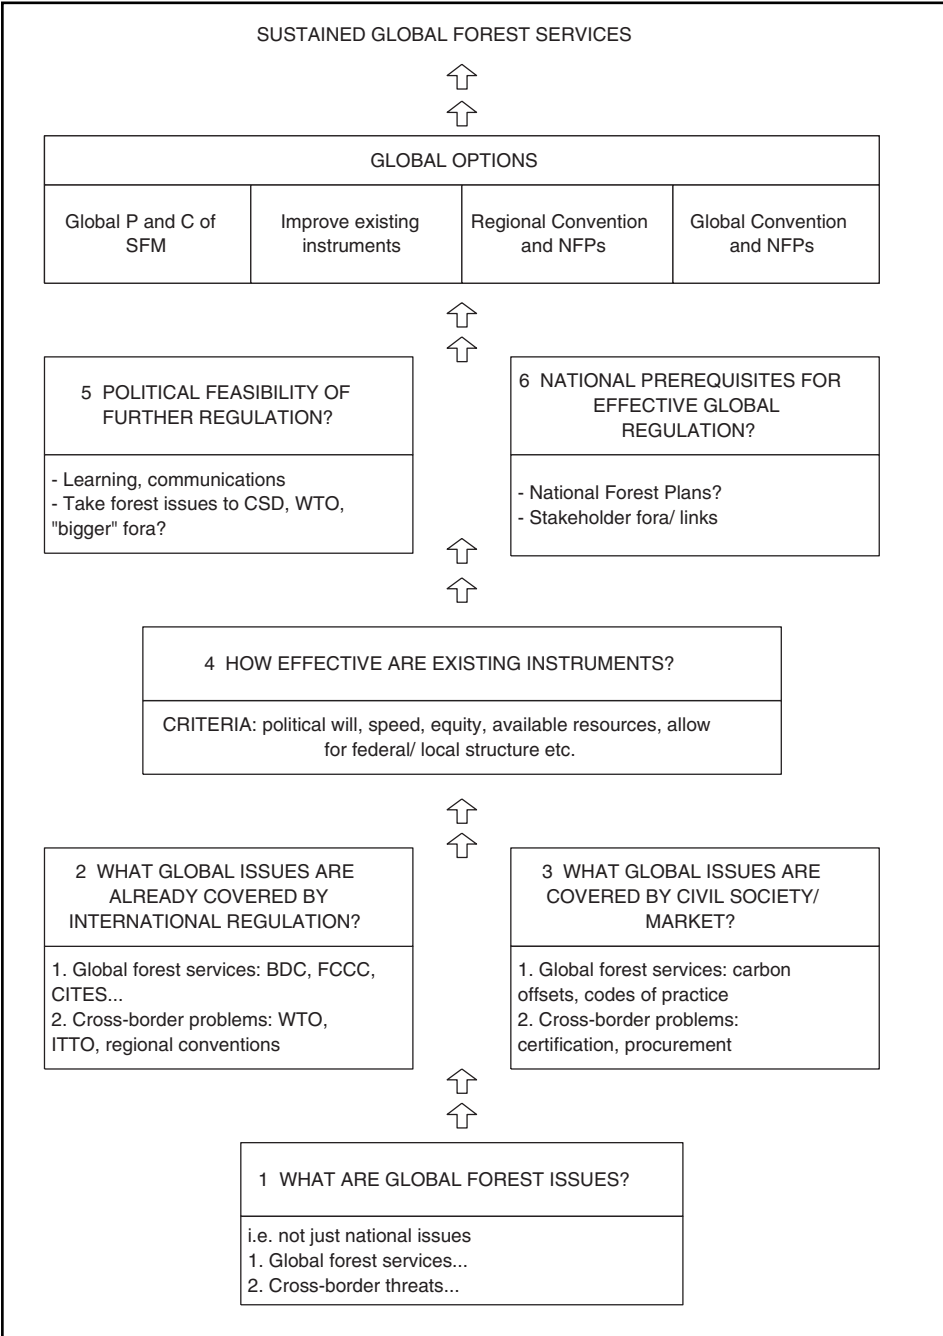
SUSTAINED GLOBAL FOREST SERVICES

GLOBAL OPTIONS

| Global P and C of SFM | Improve existing instruments | Regional Convention and NFPs | Global Convention and NFPs |
|---|---|---|---|

5 POLITICAL FEASIBILITY OF FURTHER REGULATION?

- Learning, communications
- Take forest issues to CSD, WTO, "bigger" fora?

6 NATIONAL PREREQUISITES FOR EFFECTIVE GLOBAL REGULATION?

- National Forest Plans?
- Stakeholder fora/ links

4 HOW EFFECTIVE ARE EXISTING INSTRUMENTS?

CRITERIA: political will, speed, equity, available resources, allow for federal/ local structure etc.

2 WHAT GLOBAL ISSUES ARE ALREADY COVERED BY INTERNATIONAL REGULATION?

1. Global forest services: BDC, FCCC, CITES...
2. Cross-border problems: WTO, ITTO, regional conventions

3 WHAT GLOBAL ISSUES ARE COVERED BY CIVIL SOCIETY/ MARKET?

1. Global forest services: carbon offsets, codes of practice
2. Cross-border problems: certification, procurement

1 WHAT ARE GLOBAL FOREST ISSUES?

i.e. not just national issues
1. Global forest services...
2. Cross-border threats...